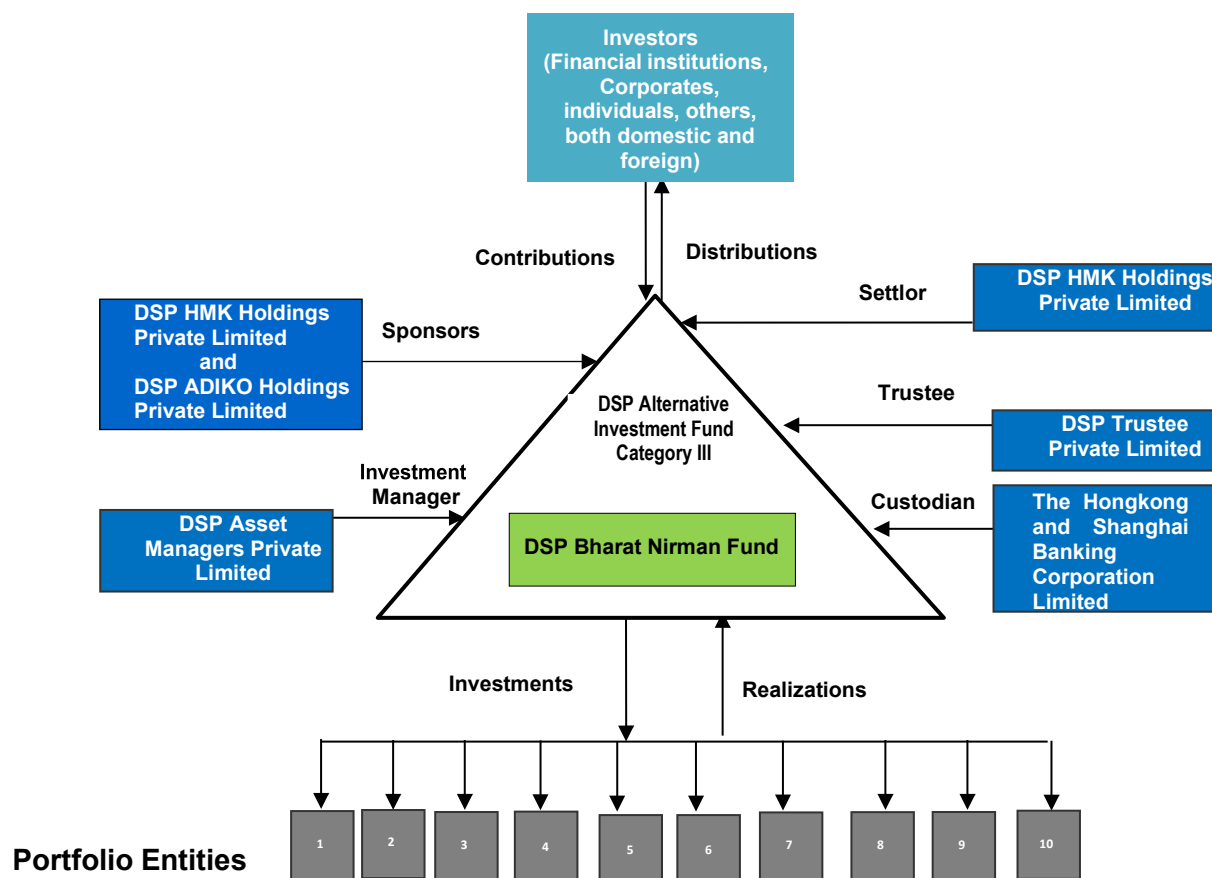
Investors (Financial institutions, Corporates, individuals, others, both domestic and foreign)

Contributions

Distributions

Settlor

DSP HMK Holdings Private Limited

DSP HMK Holdings Private Limited and DSP ADIKO Holdings Private Limited

Sponsors

DSP Alternative Investment Fund Category III

Trustee

DSP Trustee Private Limited

Investment Manager

Custodian

DSP Asset Managers Private Limited

DSP Bharat Nirman Fund

The Hongkong and Shanghai Banking Corporation Limited

Investments

Realizations

1 2 3 4 5 6 7 8 9 10

Portfolio Entities